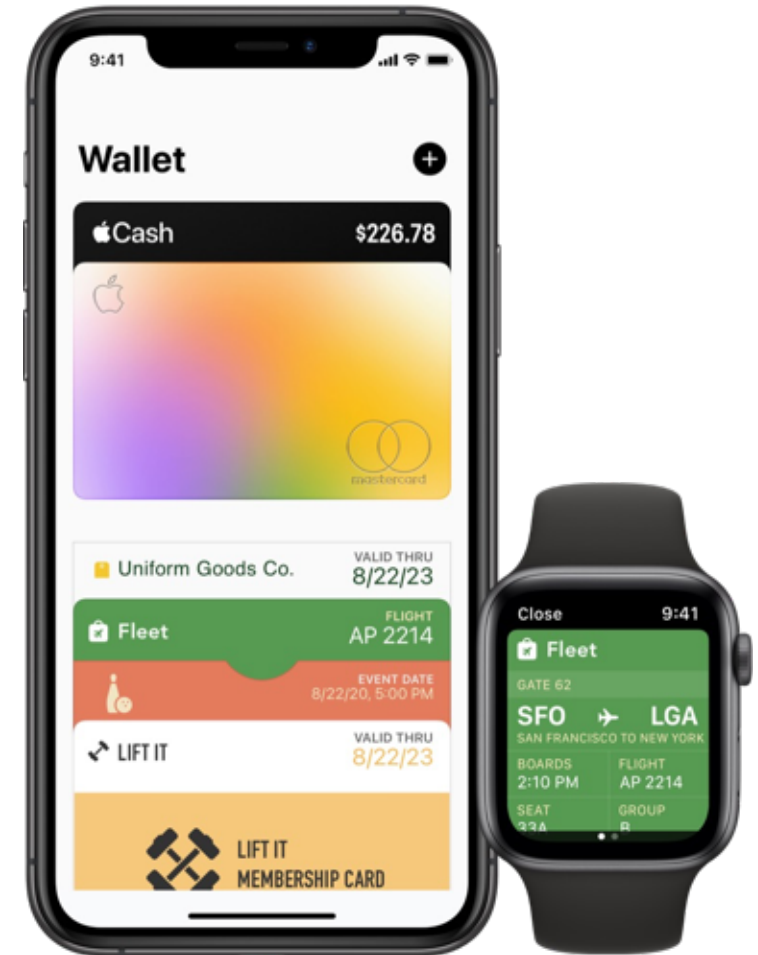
9:41

Wallet

Cash $226.78

mastercard

Uniform Goods Co. VALID THRU 8/22/23

Fleet FLIGHT AP 2214

EVENT DATE 8/22/20, 5:00 PM

LIFT IT VALID THRU 8/22/23

LIFT IT MEMBERSHIP CARD

Close 9:41

Fleet

GATE 62

SFO LGA

SAN FRANCISCO TO NEW YORK

BOARDS 2:10 PM

FLIGHT AP 2214

SEAT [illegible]

GROUP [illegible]